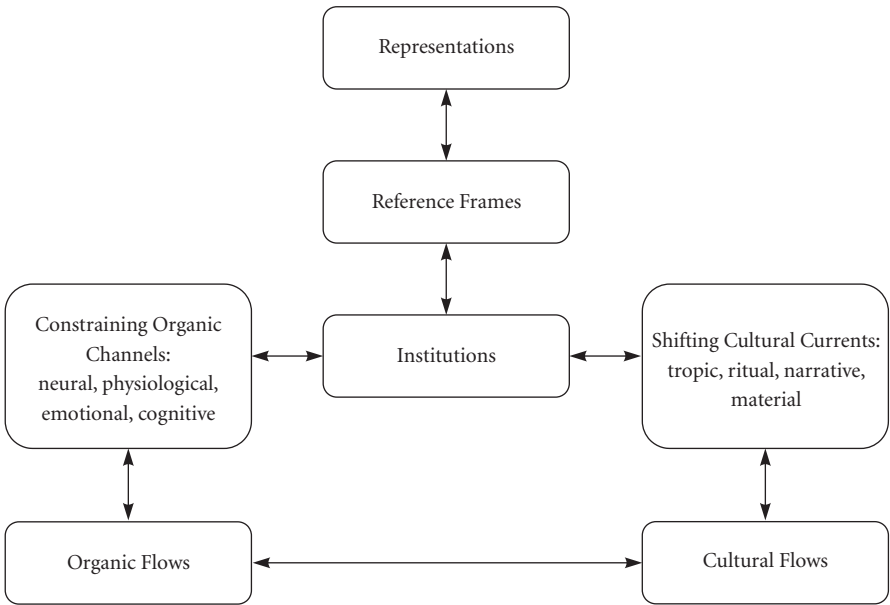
Representations

Reference Frames

Constraining Organic Channels: neural, physiological, emotional, cognitive

Institutions

Shifting Cultural Currents: tropic, ritual, narrative, material

Organic Flows

Cultural Flows